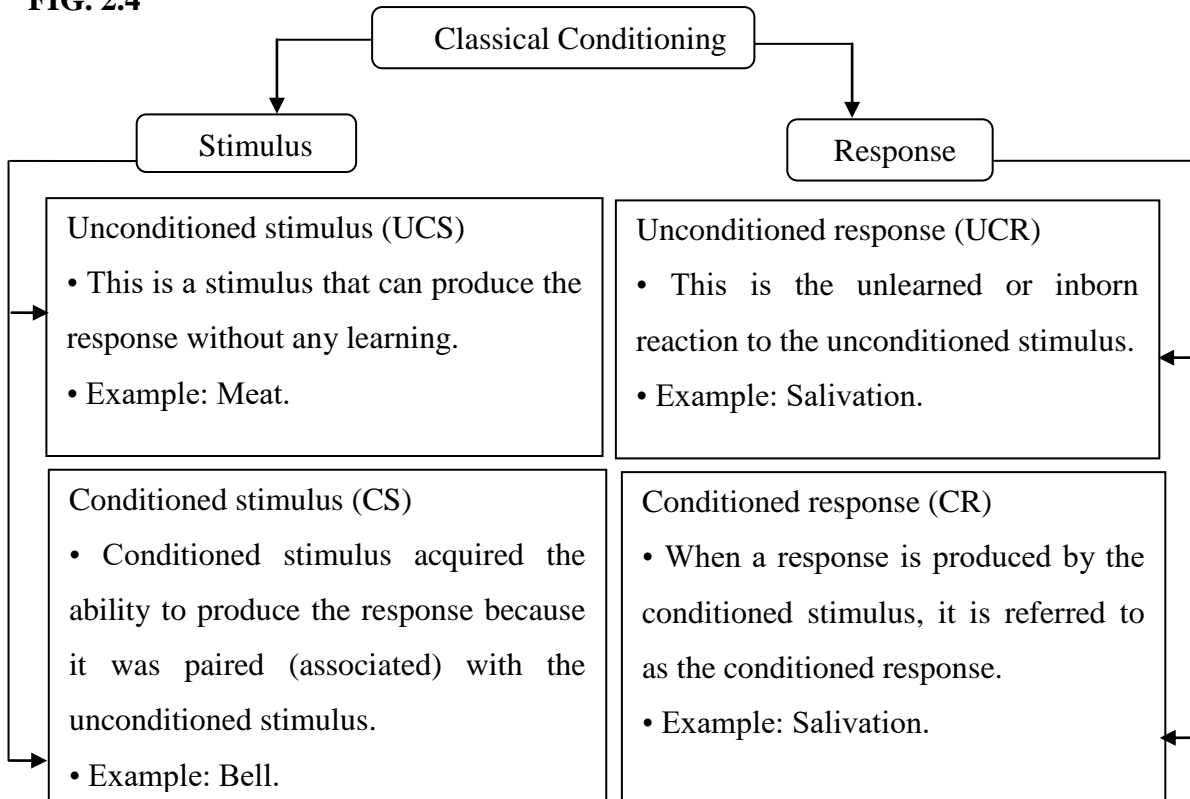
FIG. 2.4

Classical Conditioning

Stimulus

Response

Unconditioned stimulus (UCS)
• This is a stimulus that can produce the response without any learning.
• Example: Meat.

Unconditioned response (UCR)
• This is the unlearned or inborn reaction to the unconditioned stimulus.
• Example: Salivation.

Conditioned stimulus (CS)
• Conditioned stimulus acquired the ability to produce the response because it was paired (associated) with the unconditioned stimulus.
• Example: Bell.

Conditioned response (CR)
• When a response is produced by the conditioned stimulus, it is referred to as the conditioned response.
• Example: Salivation.